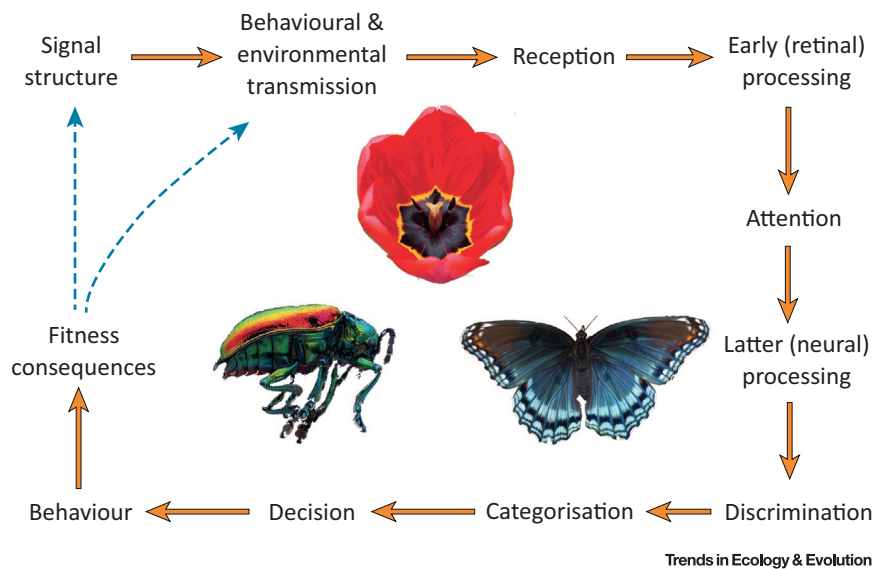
Signal structure

Behavioural & environmental transmission

Reception

Early (retinal) processing

Attention

Latter (neural) processing

Discrimination

Categorisation

Decision

Behaviour

Fitness consequences

Trends in Ecology & Evolution